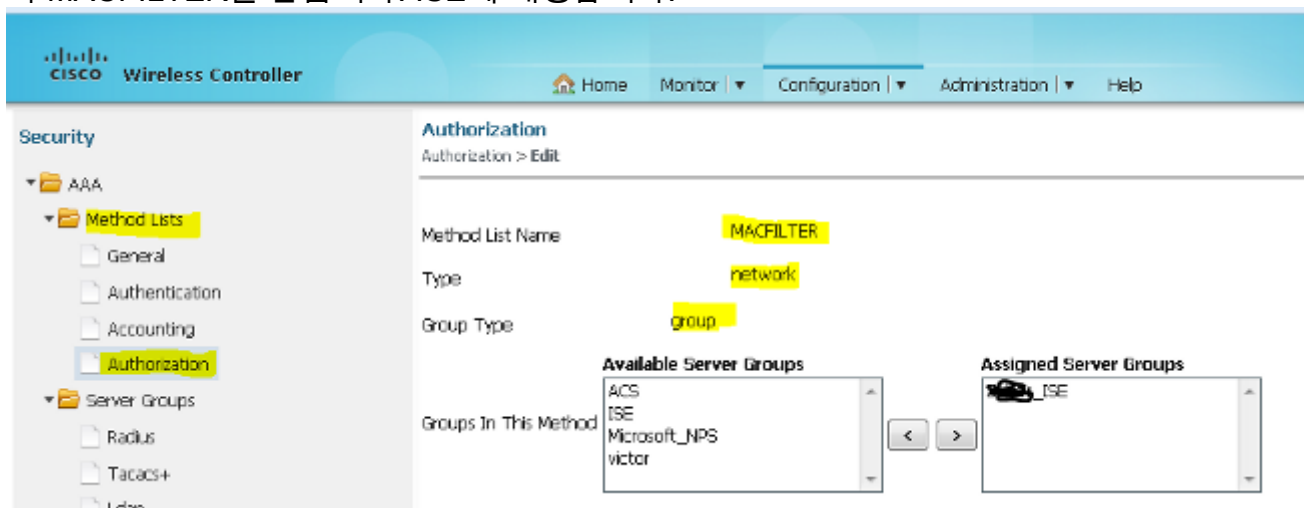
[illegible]

cisco Wireless Controller

Home Monitor | ▾ Configuration | ▾ Administration | ▾ Help

Security

AAA
Method Lists
General
Authentication
Accounting
Authorization
Server Groups
Radius
Tacacs+
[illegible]

Authorization
Authorization > Edit

Method List Name MACFILTER
Type network
Group Type group

Groups In This Method

Available Server Groups
ACS
ISE
Microsoft_NPS
victor

< >

Assigned Server Groups
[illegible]_ISE